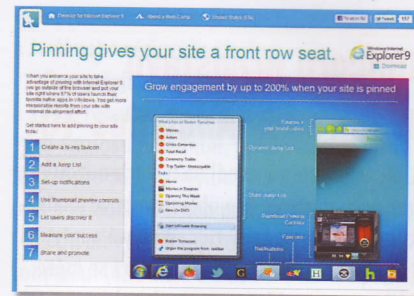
Develop for Internet Explorer 9   Attend a Web Camp   Shared Pinned Sites

Pinning gives your site a front row seat.

Windows Internet Explorer9
Download

When you enhance your site to take advantage of pinning with Internet Explorer 9, you go outside of the browser and put your site right where 87% of users launch their favorite native apps in Windows. You get more measurable results from your site with minimal development effort.

Get started here in adding pinning to your site today.

1 Create a hi-res favicon
2 Add a Jump List
3 Set-up notifications
4 Use thumbnail preview controls
5 Let users discover it
6 Measure your success
7 Share and promote

Grow engagement by up to 200% when your site is pinned

Favicon + your brand colors
Dynamic Jump List
Static Jump List
Thumbnail Preview Controls
Favicon
Notifications

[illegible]
Movies
Actors
Critics Consensus
Total Recall
Community Tools
Top Tomatoes
Tasks
Home
Movies in Theaters
Opening This Week
Upcoming Movies
New On DVD
Start InPrivate Browsing
Rotten Tomatoes
Unpin this program from taskbar